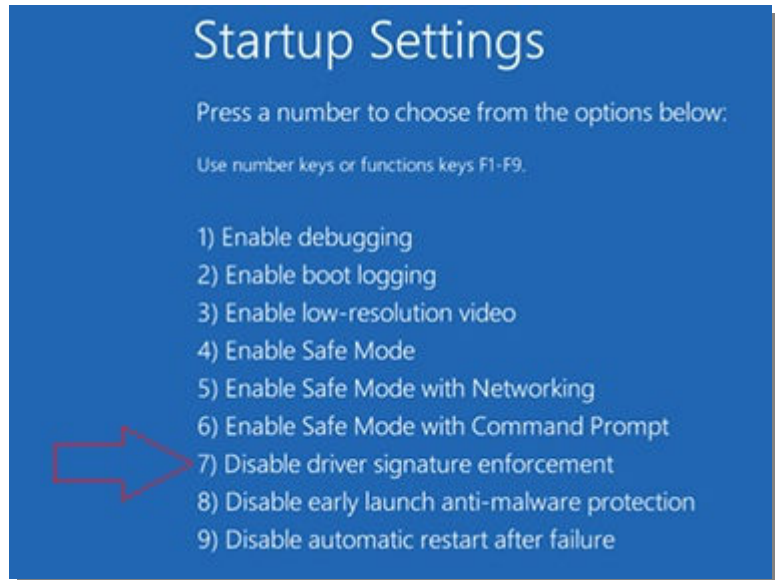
Startup Settings

Press a number to choose from the options below:

Use number keys or functions keys F1-F9.

1) Enable debugging
2) Enable boot logging
3) Enable low-resolution video
4) Enable Safe Mode
5) Enable Safe Mode with Networking
6) Enable Safe Mode with Command Prompt
7) Disable driver signature enforcement
8) Disable early launch anti-malware protection
9) Disable automatic restart after failure